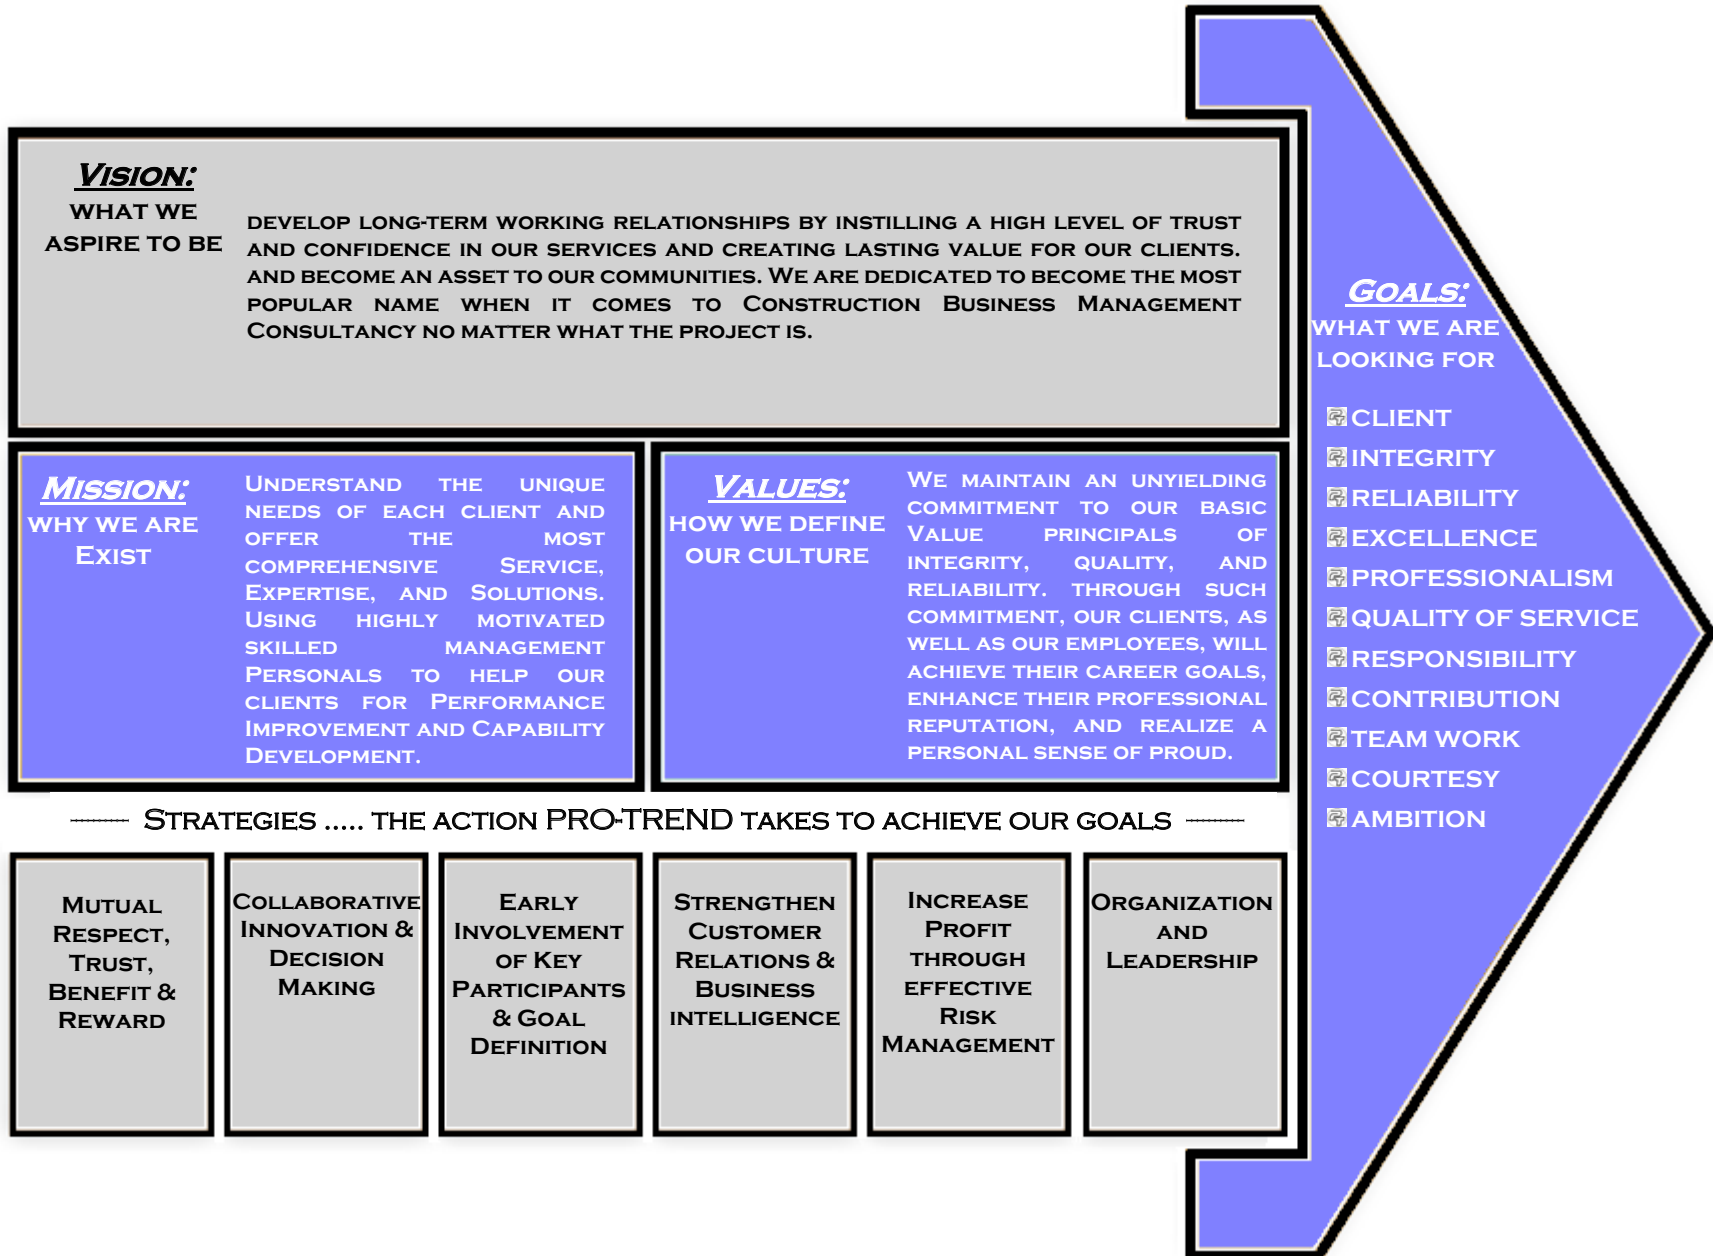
VISION:
WHAT WE ASPIRE TO BE

DEVELOP LONG-TERM WORKING RELATIONSHIPS BY INSTILLING A HIGH LEVEL OF TRUST AND CONFIDENCE IN OUR SERVICES AND CREATING LASTING VALUE FOR OUR CLIENTS. AND BECOME AN ASSET TO OUR COMMUNITIES. WE ARE DEDICATED TO BECOME THE MOST POPULAR NAME WHEN IT COMES TO CONSTRUCTION BUSINESS MANAGEMENT CONSULTANCY NO MATTER WHAT THE PROJECT IS.

MISSION:
WHY WE ARE EXIST

UNDERSTAND THE UNIQUE NEEDS OF EACH CLIENT AND OFFER THE MOST COMPREHENSIVE SERVICE, EXPERTISE, AND SOLUTIONS. USING HIGHLY MOTIVATED SKILLED MANAGEMENT PERSONALS TO HELP OUR CLIENTS FOR PERFORMANCE IMPROVEMENT AND CAPABILITY DEVELOPMENT.

VALUES:
HOW WE DEFINE OUR CULTURE

WE MAINTAIN AN UNYIELDING COMMITMENT TO OUR BASIC VALUE PRINCIPALS OF INTEGRITY, QUALITY, AND RELIABILITY. THROUGH SUCH COMMITMENT, OUR CLIENTS, AS WELL AS OUR EMPLOYEES, WILL ACHIEVE THEIR CAREER GOALS, ENHANCE THEIR PROFESSIONAL REPUTATION, AND REALIZE A PERSONAL SENSE OF PROUD.

GOALS:
WHAT WE ARE LOOKING FOR

CLIENT
INTEGRITY
RELIABILITY
EXCELLENCE
PROFESSIONALISM
QUALITY OF SERVICE
RESPONSIBILITY
CONTRIBUTION
TEAM WORK
COURTESY
AMBITION

STRATEGIES ..... THE ACTION PRO-TREND TAKES TO ACHIEVE OUR GOALS

MUTUAL RESPECT, TRUST, BENEFIT & REWARD

COLLABORATIVE INNOVATION & DECISION MAKING

EARLY INVOLVEMENT OF KEY PARTICIPANTS & GOAL DEFINITION

STRENGTHEN CUSTOMER RELATIONS & BUSINESS INTELLIGENCE

INCREASE PROFIT THROUGH EFFECTIVE RISK MANAGEMENT

ORGANIZATION AND LEADERSHIP